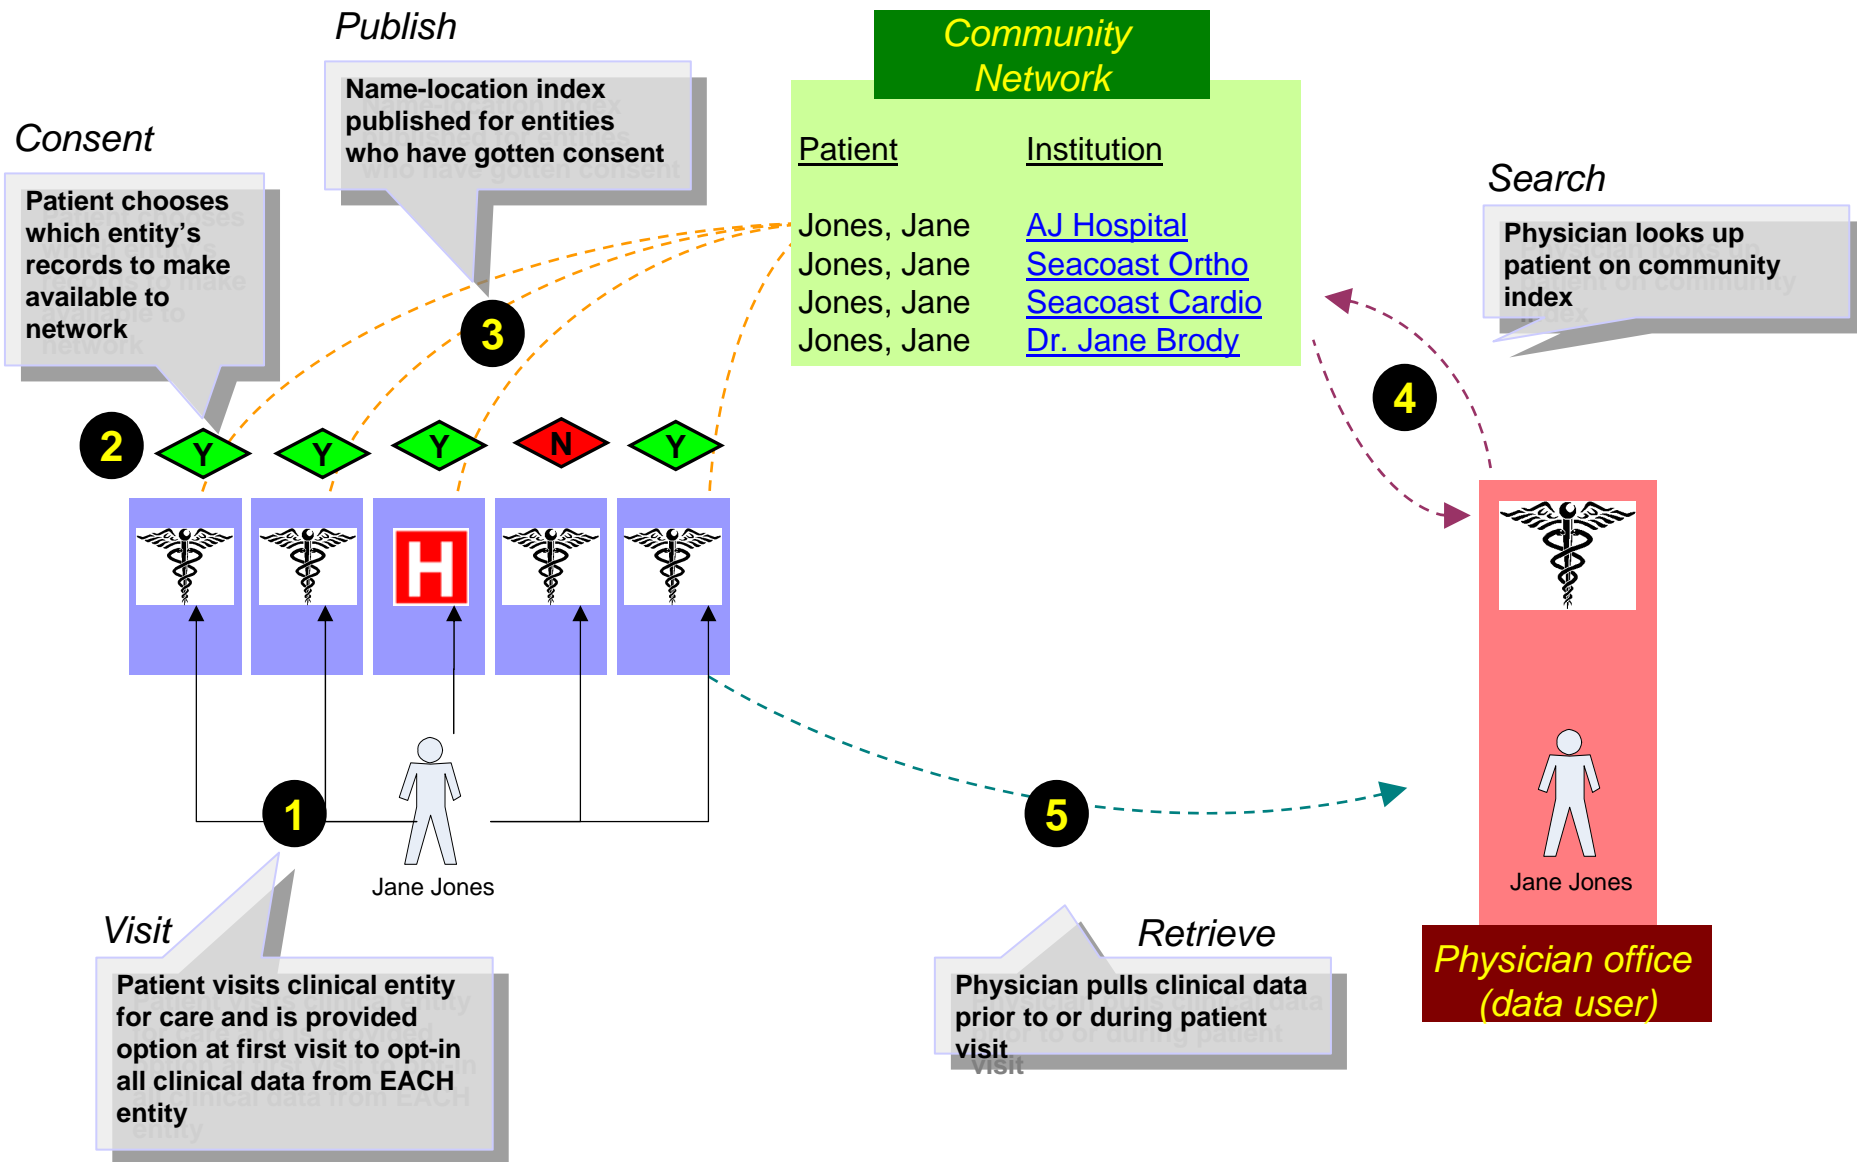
Publish

Name-location index published for entities who have gotten consent

Community Network

| Patient | Institution |
|---|---|
| Jones, Jane | AJ Hospital |
| Jones, Jane | Seacoast Ortho |
| Jones, Jane | Seacoast Cardio |
| Jones, Jane | Dr. Jane Brody |

Consent

Patient chooses which entity's records to make available to network

Search

Physician looks up patient on community index

3

2

Y Y Y N Y

4

H

1

5

Jane Jones

Jane Jones

Visit

Patient visits clinical entity for care and is provided option at first visit to opt-in all clinical data from EACH entity

Retrieve

Physician pulls clinical data prior to or during patient visit

Physician office (data user)